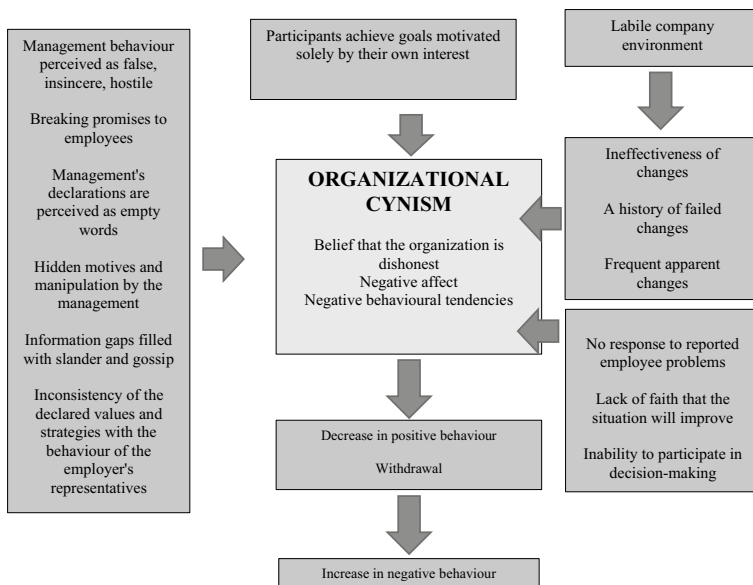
Management behaviour perceived as false, insincere, hostile

Breaking promises to employees

Management's declarations are perceived as empty words

Hidden motives and manipulation by the management

Information gaps filled with slander and gossip

Inconsistency of the declared values and strategies with the behaviour of the employer's representatives

Participants achieve goals motivated solely by their own interest

Labile company environment

ORGANIZATIONAL CYNISM

Belief that the organization is dishonest
Negative affect
Negative behavioural tendencies

Ineffectiveness of changes

A history of failed changes

Frequent apparent changes

No response to reported employee problems

Lack of faith that the situation will improve

Inability to participate in decision-making

Decrease in positive behaviour

Withdrawal

Increase in negative behaviour